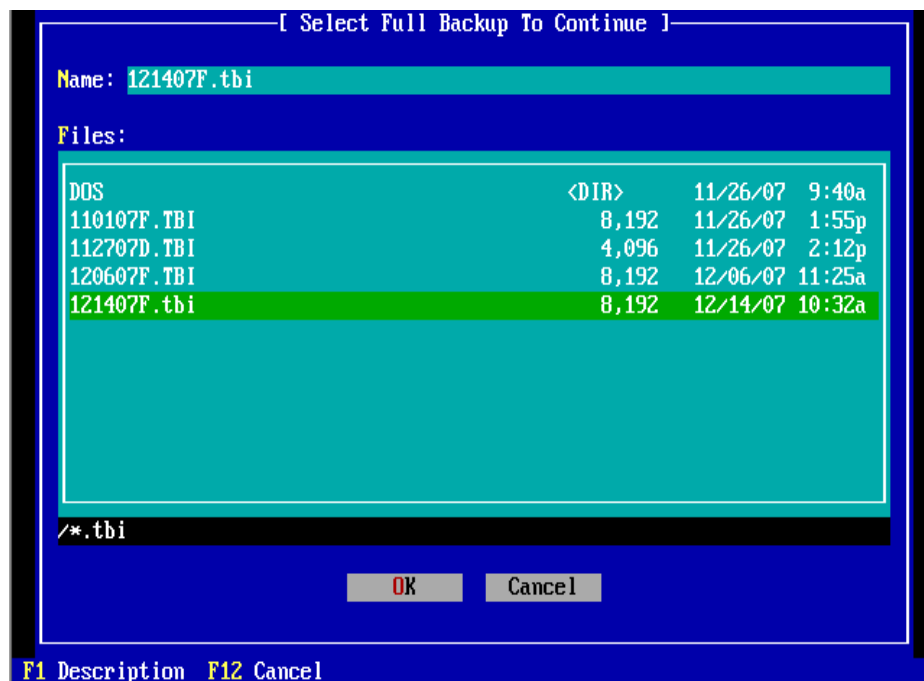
[ Select Full Backup To Continue ]

Name: 121407F.tbi

Files:

| | | | |
|---|---|---|---|
| DOS | <DIR> | 11/26/07 | 9:40a |
| 110107F.TBI | 8,192 | 11/26/07 | 1:55p |
| 112707D.TBI | 4,096 | 11/26/07 | 2:12p |
| 120607F.TBI | 8,192 | 12/06/07 | 11:25a |
| 121407F.tbi | 8,192 | 12/14/07 | 10:32a |

/*.tbi

OK Cancel

F1 Description F12 Cancel